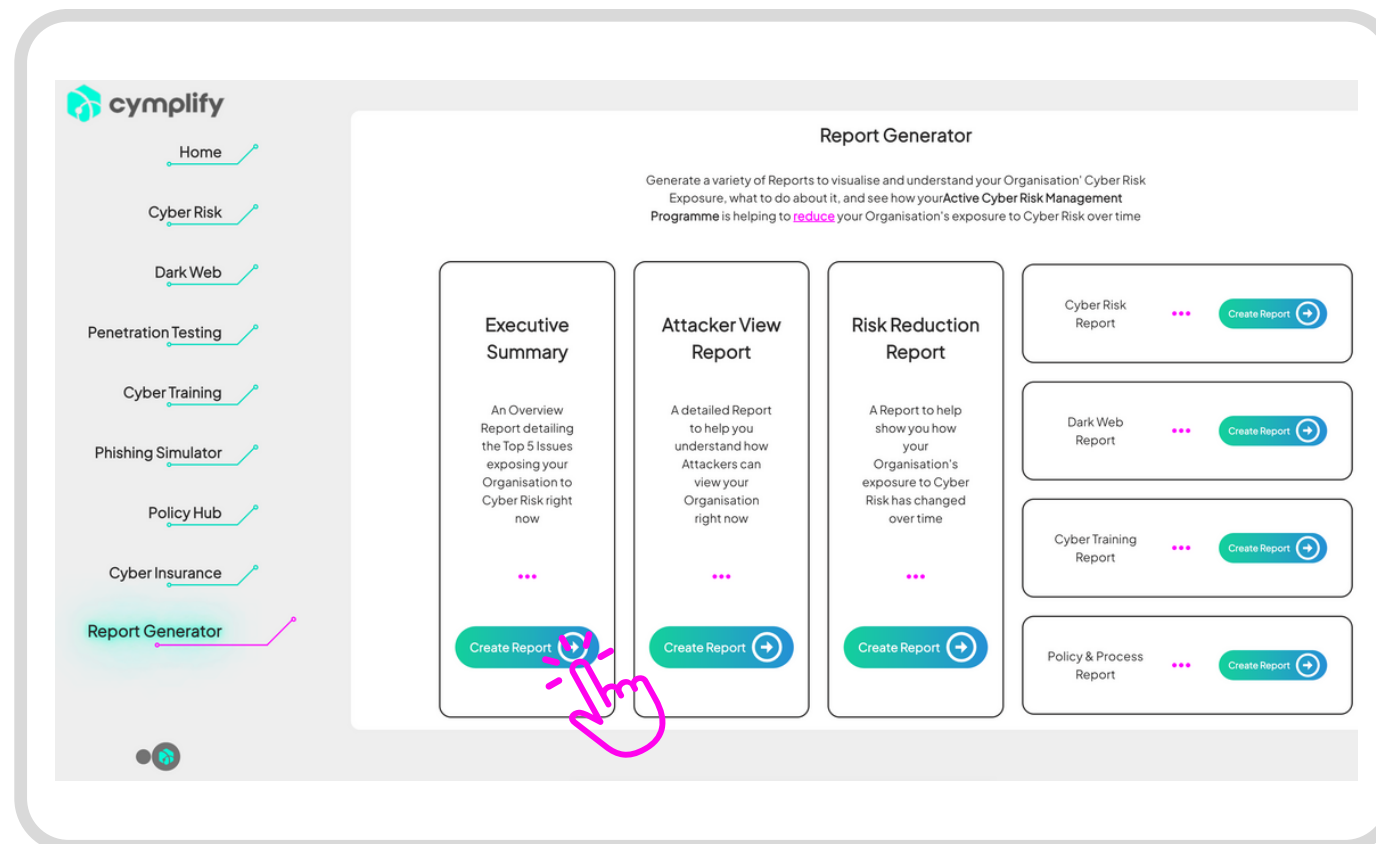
cymplify

Home

Cyber Risk

Dark Web

Penetration Testing

Cyber Training

Phishing Simulator

Policy Hub

Cyber Insurance

Report Generator

Report Generator

Generate a variety of Reports to visualise and understand your Organisation' Cyber Risk Exposure, what to do about it, and see how your**Active Cyber Risk Management Programme** is helping to reduce your Organisation's exposure to Cyber Risk over time

Executive Summary

An Overview Report detailing the Top 5 Issues exposing your Organisation to Cyber Risk right now

•••

Create Report

Attacker View Report

A detailed Report to help you understand how Attackers can view your Organisation right now

•••

Create Report

Risk Reduction Report

A Report to help show you how your Organisation's exposure to Cyber Risk has changed over time

•••

Create Report

Cyber Risk Report ••• Create Report

Dark Web Report ••• Create Report

Cyber Training Report ••• Create Report

Policy & Process Report ••• Create Report